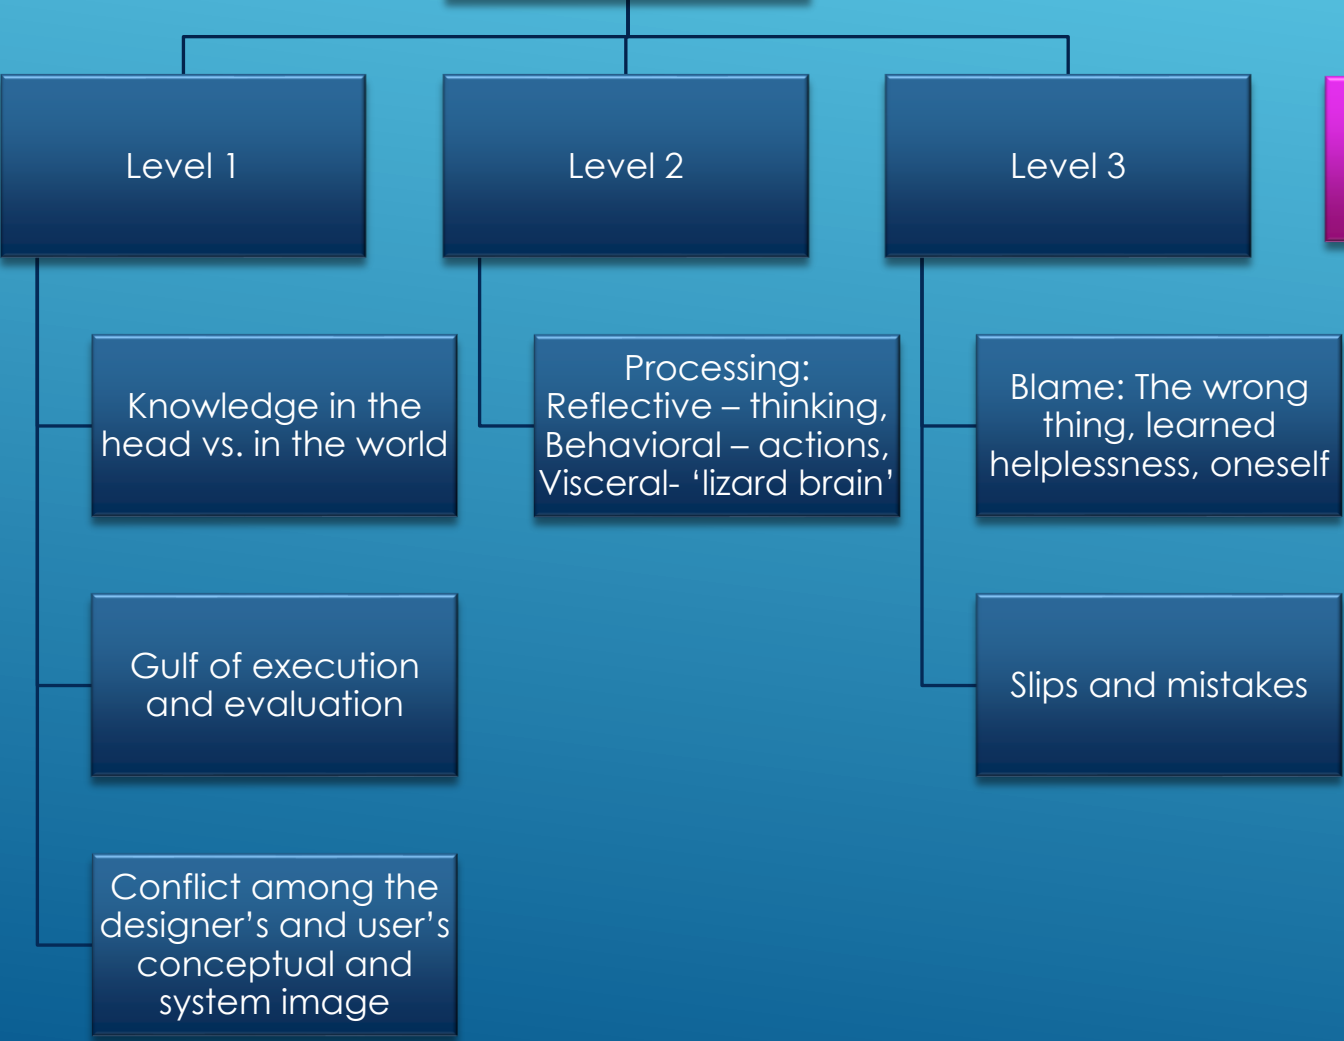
Level 1

Level 2

Level 3

Knowledge in the head vs. in the world

Gulf of execution and evaluation

Conflict among the designer’s and user’s conceptual and system image

Processing: Reflective – thinking, Behavioral – actions, Visceral- ‘lizard brain’

Blame: The wrong thing, learned helplessness, oneself

Slips and mistakes